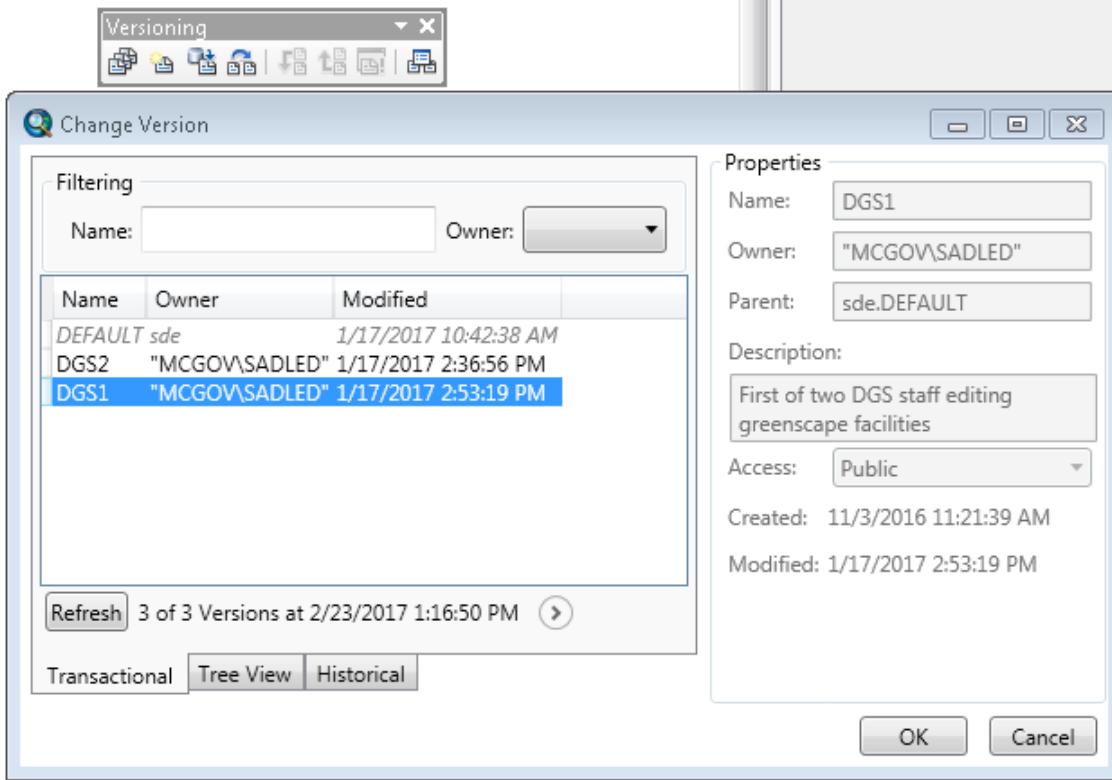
Versioning

Change Version

Filtering

Name:

Owner:

| Name | Owner | Modified |
|---|---|---|
| DEFAULT | sde | 1/17/2017 10:42:38 AM |
| DGS2 | "MCGOV\SADLED" | 1/17/2017 2:36:56 PM |
| DGS1 | "MCGOV\SADLED" | 1/17/2017 2:53:19 PM |

Refresh 3 of 3 Versions at 2/23/2017 1:16:50 PM

Transactional Tree View Historical

Properties

Name: DGS1

Owner: "MCGOV\SADLED"

Parent: sde.DEFAULT

Description:

First of two DGS staff editing greenscape facilities

Access: Public

Created: 11/3/2016 11:21:39 AM

Modified: 1/17/2017 2:53:19 PM

OK Cancel